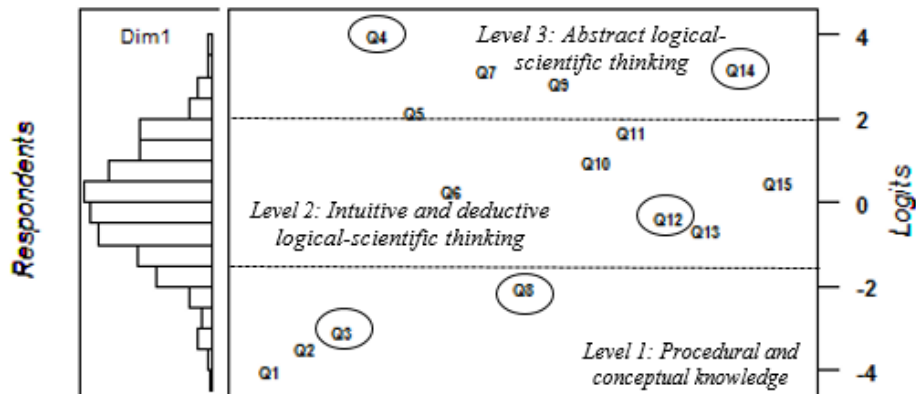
Dim1

Respondents

Q4

Level 3: Abstract logical-scientific thinking

Q7

Q9

Q14

Q5

Q11

Q10

Q6

Q15

Level 2: Intuitive and deductive logical-scientific thinking

Q12

Q13

Q8

Q3

Q2

Q1

Level 1: Procedural and conceptual knowledge

4

2

0

-2

-4

Logits